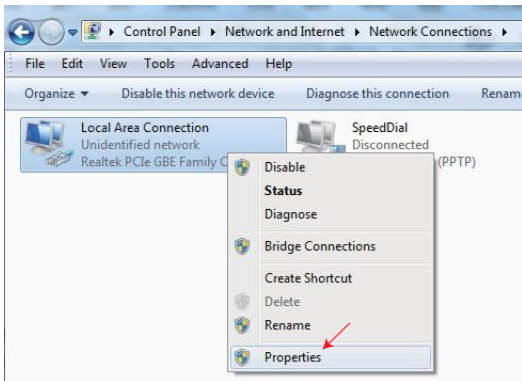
Control Panel ▸ Network and Internet ▸ Network Connections ▸

File Edit View Tools Advanced Help

Organize ▾ Disable this network device Diagnose this connection Renam

Local Area Connection
Unidentified network
Realtek PCIe GBE Family C

SpeedDial
Disconnected
(PPTP)

Disable
Status
Diagnose
Bridge Connections
Create Shortcut
Delete
Rename
Properties